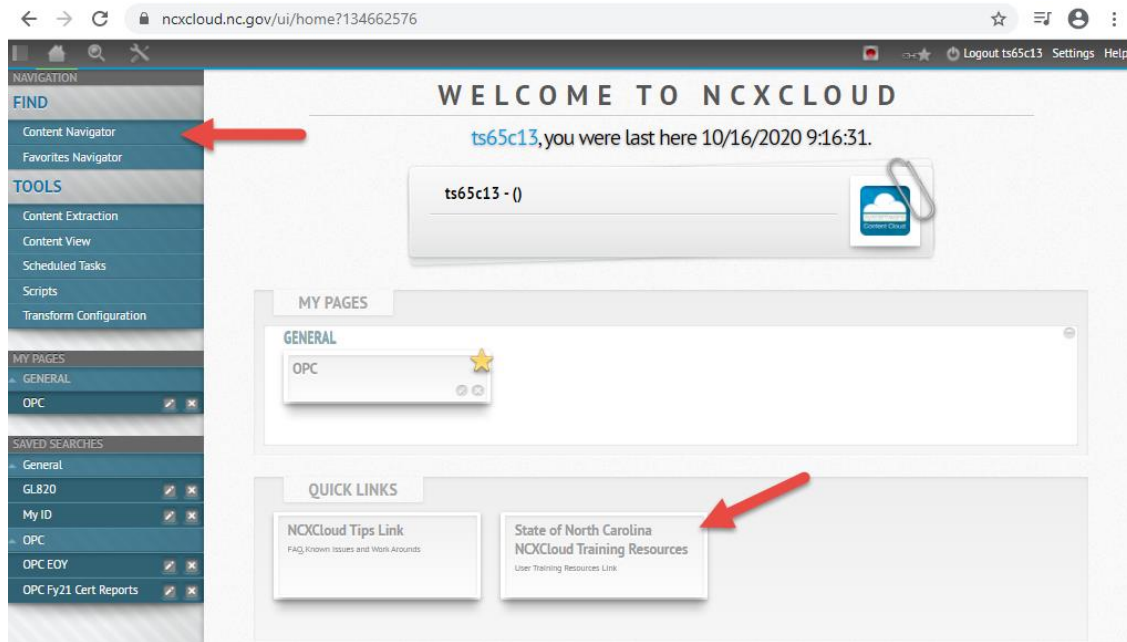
ncxcloud.nc.gov/ui/home?134662576

Logout ts65c13 Settings Help

NAVIGATION
FIND
Content Navigator
Favorites Navigator
TOOLS
Content Extraction
Content View
Scheduled Tasks
Scripts
Transform Configuration

MY PAGES
GENERAL
OPC

SAVED SEARCHES
General
GL820
My ID
OPC
OPC EOY
OPC Fy21 Cert Reports

WELCOME TO NCXCLOUD

ts65c13, you were last here 10/16/2020 9:16:31.

ts65c13 - ()

Content Cloud

MY PAGES
GENERAL
OPC

QUICK LINKS
NCXCloud Tips Link
FAQ, Known Issues and Work Arounds

State of North Carolina NCXCloud Training Resources
User Training Resources Link